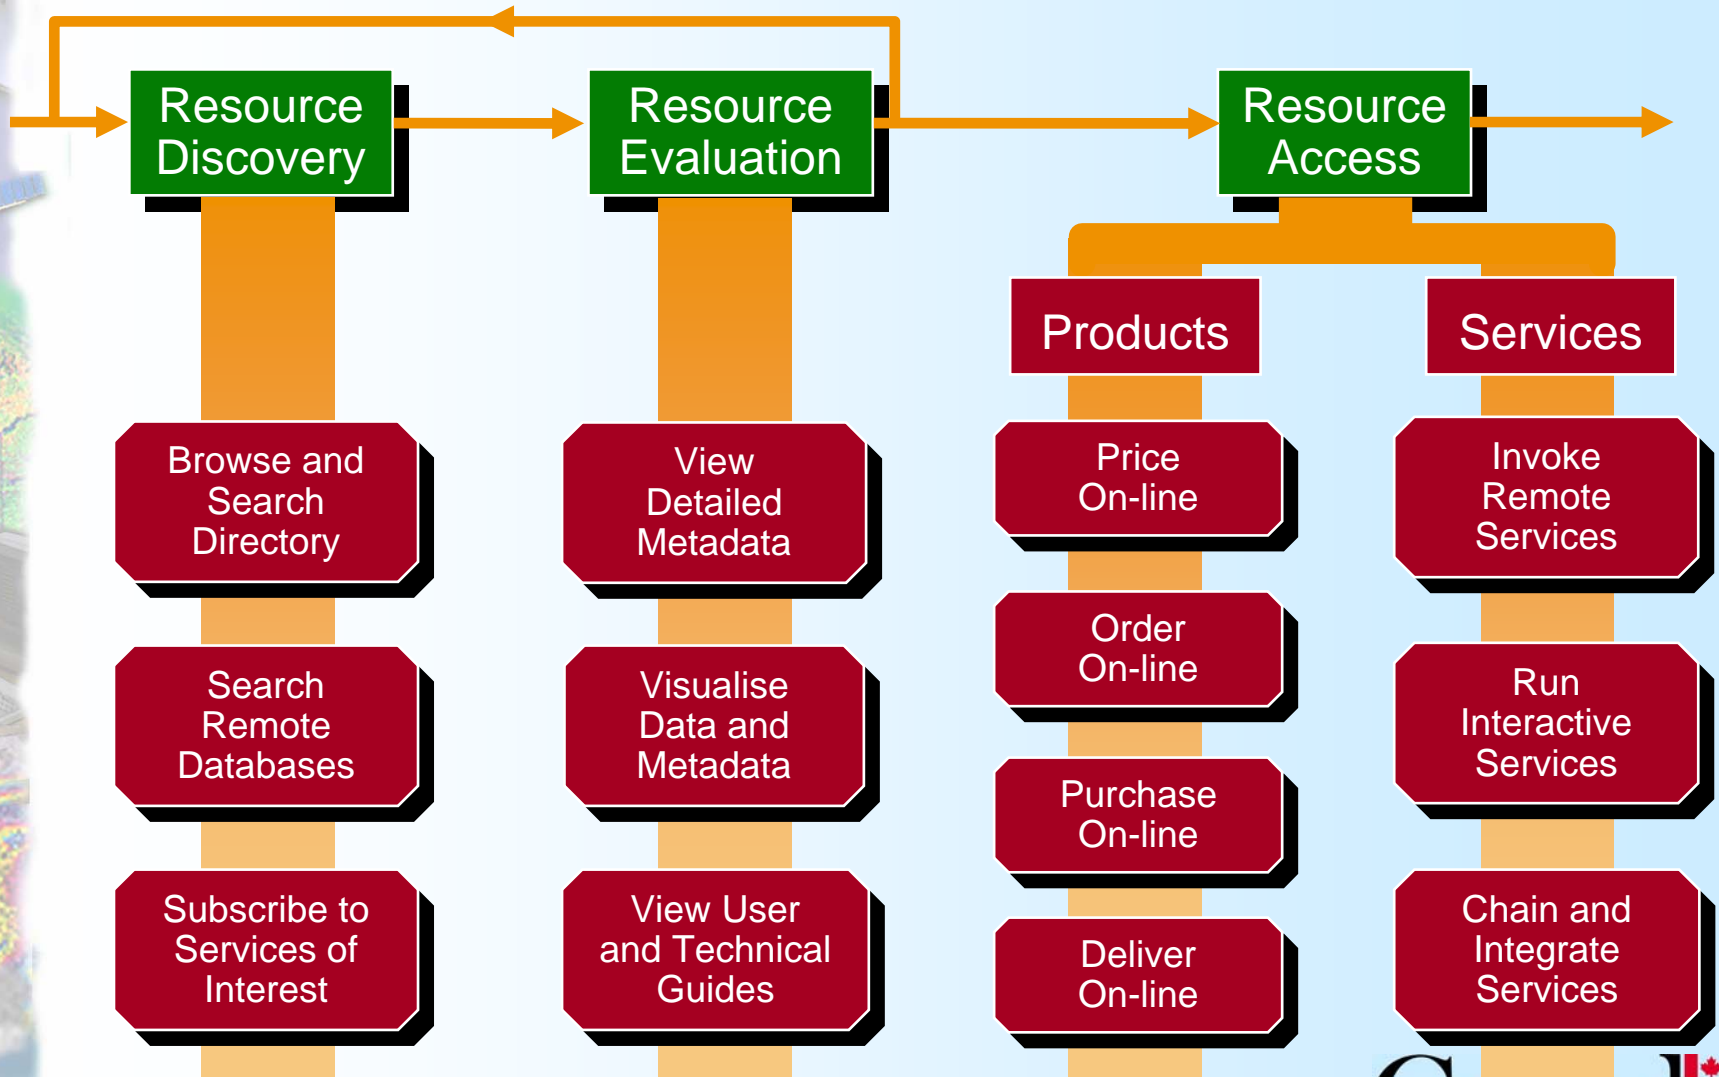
Resource Discovery

Resource Evaluation

Resource Access

Products

Services

Browse and Search Directory

Search Remote Databases

Subscribe to Services of Interest

View Detailed Metadata

Visualise Data and Metadata

View User and Technical Guides

Price On-line

Order On-line

Purchase On-line

Deliver On-line

Invoke Remote Services

Run Interactive Services

Chain and Integrate Services